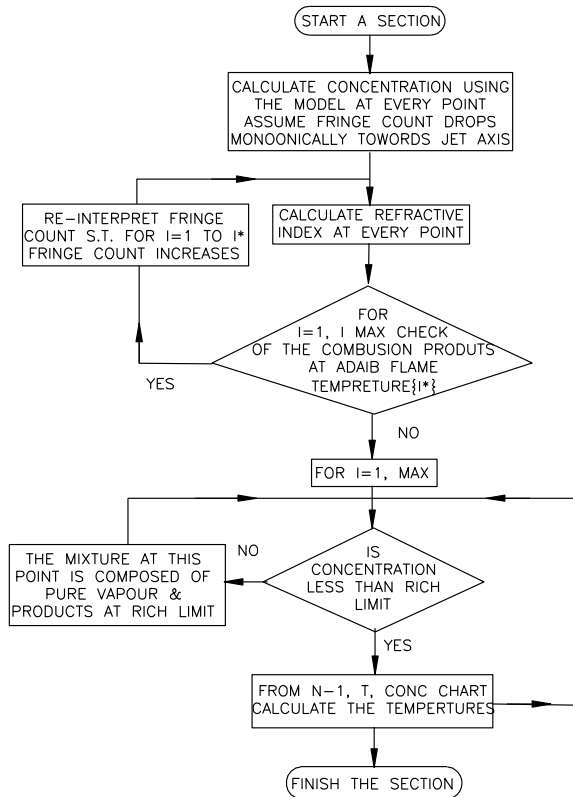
START A SECTION

CALCULATE CONCENTRATION USING THE MODEL AT EVERY POINT ASSUME FRINGE COUNT DROPS MONOONICALLY TOWORDS JET AXIS

RE-INTERPRET FRINGE COUNT S.T. FOR I=1 TO I* FRINGE COUNT INCREASES

CALCULATE REFRACTIVE INDEX AT EVERY POINT

FOR I=1, I MAX CHECK OF THE COMBUSION PRODUTS AT ADAIB FLAME TEMPRETURE{I*}

YES

NO

FOR I=1, MAX

THE MIXTURE AT THIS POINT IS COMPOSED OF PURE VAPOUR & PRODUCTS AT RICH LIMIT

NO

IS CONCENTRATION LESS THAN RICH LIMIT

YES

FROM N-1, T, CONC CHART CALCULATE THE TEMPERTURES

FINISH THE SECTION